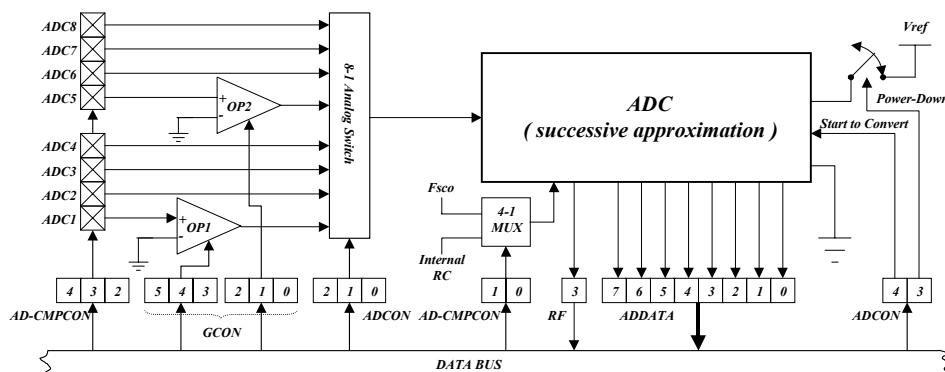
ADC8
ADC7
ADC6
ADC5
ADC4
ADC3
ADC2
ADC1

OP2
OP1

8-1 Analog Switch

ADC
( successive approximation )

Vref
Power-Down
Start to Convert

Fsco
Internal RC
4-1 MUX

| 4 | 3 | 2 |
|---|---|---|

AD-CMPCON

| 5 | 4 | 3 |
|---|---|---|

| 2 | 1 | 0 |
|---|---|---|

GCON

| 2 | 1 | 0 |
|---|---|---|

ADCON

| 1 | 0 |
|---|---|

AD-CMPCON

| 3 |
|---|

RF

| 7 | 6 | 5 | 4 | 3 | 2 | 1 | 0 |
|---|---|---|---|---|---|---|---|

ADDATA

| 4 | 3 |
|---|---|

ADCON

DATA BUS